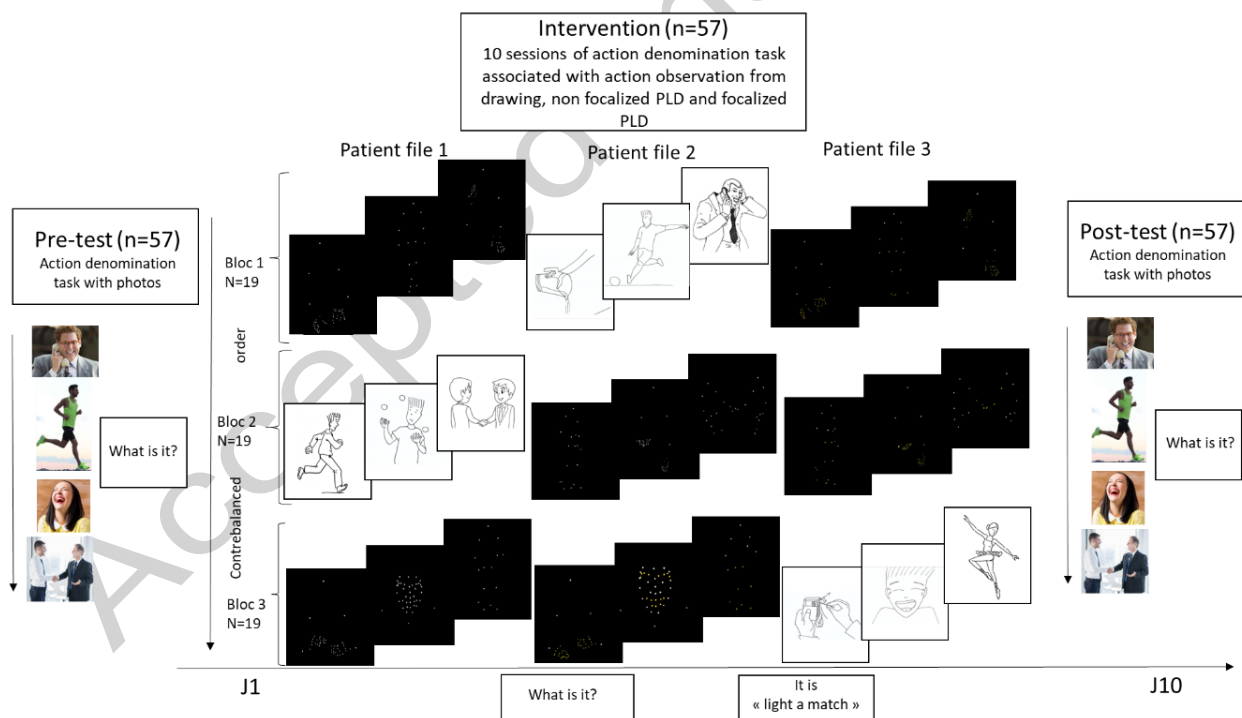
Intervention (n=57)
10 sessions of action denomination task associated with action observation from drawing, non focalized PLD and focalized PLD

Patient file 1

Patient file 2

Patient file 3

Pre-test (n=57)
Action denomination task with photos

Post-test (n=57)
Action denomination task with photos

Bloc 1
N=19

Bloc 2
N=19

Bloc 3
N=19

order

Contrebalanced

What is it?

What is it?

J1

What is it?

It is
« light a match »

J10

Accepted